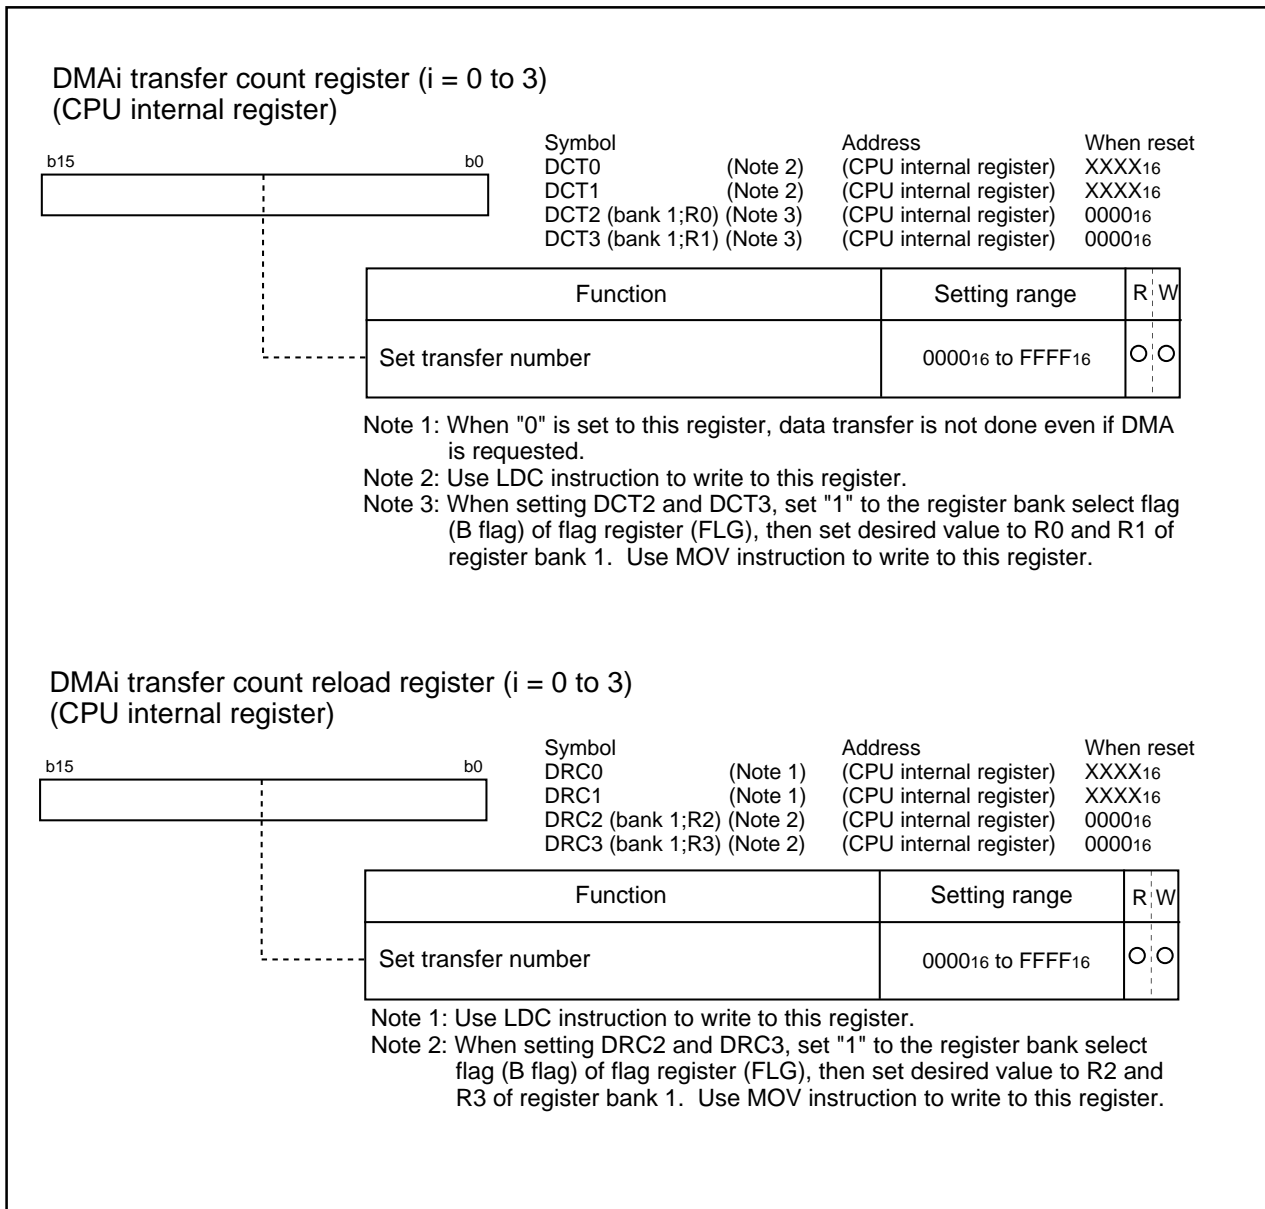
DMAi transfer count register (i = 0 to 3)
(CPU internal register)

b15 b0

| Symbol | | Address | When reset |
|---|---|---|---|
| DCT0 | (Note 2) | (CPU internal register) | $XXXX_{16}$ |
| DCT1 | (Note 2) | (CPU internal register) | $XXXX_{16}$ |
| DCT2 (bank 1;R0) | (Note 3) | (CPU internal register) | $0000_{16}$ |
| DCT3 (bank 1;R1) | (Note 3) | (CPU internal register) | $0000_{16}$ |

| Function | Setting range | R | W |
|---|---|---|---|
| Set transfer number | $0000_{16}$ to $FFFF_{16}$ | O | O |

Note 1: When "0" is set to this register, data transfer is not done even if DMA is requested.
Note 2: Use LDC instruction to write to this register.
Note 3: When setting DCT2 and DCT3, set "1" to the register bank select flag (B flag) of flag register (FLG), then set desired value to R0 and R1 of register bank 1. Use MOV instruction to write to this register.

DMAi transfer count reload register (i = 0 to 3)
(CPU internal register)

b15 b0

| Symbol | | Address | When reset |
|---|---|---|---|
| DRC0 | (Note 1) | (CPU internal register) | $XXXX_{16}$ |
| DRC1 | (Note 1) | (CPU internal register) | $XXXX_{16}$ |
| DRC2 (bank 1;R2) | (Note 2) | (CPU internal register) | $0000_{16}$ |
| DRC3 (bank 1;R3) | (Note 2) | (CPU internal register) | $0000_{16}$ |

| Function | Setting range | R | W |
|---|---|---|---|
| Set transfer number | $0000_{16}$ to $FFFF_{16}$ | O | O |

Note 1: Use LDC instruction to write to this register.
Note 2: When setting DRC2 and DRC3, set "1" to the register bank select flag (B flag) of flag register (FLG), then set desired value to R2 and R3 of register bank 1. Use MOV instruction to write to this register.